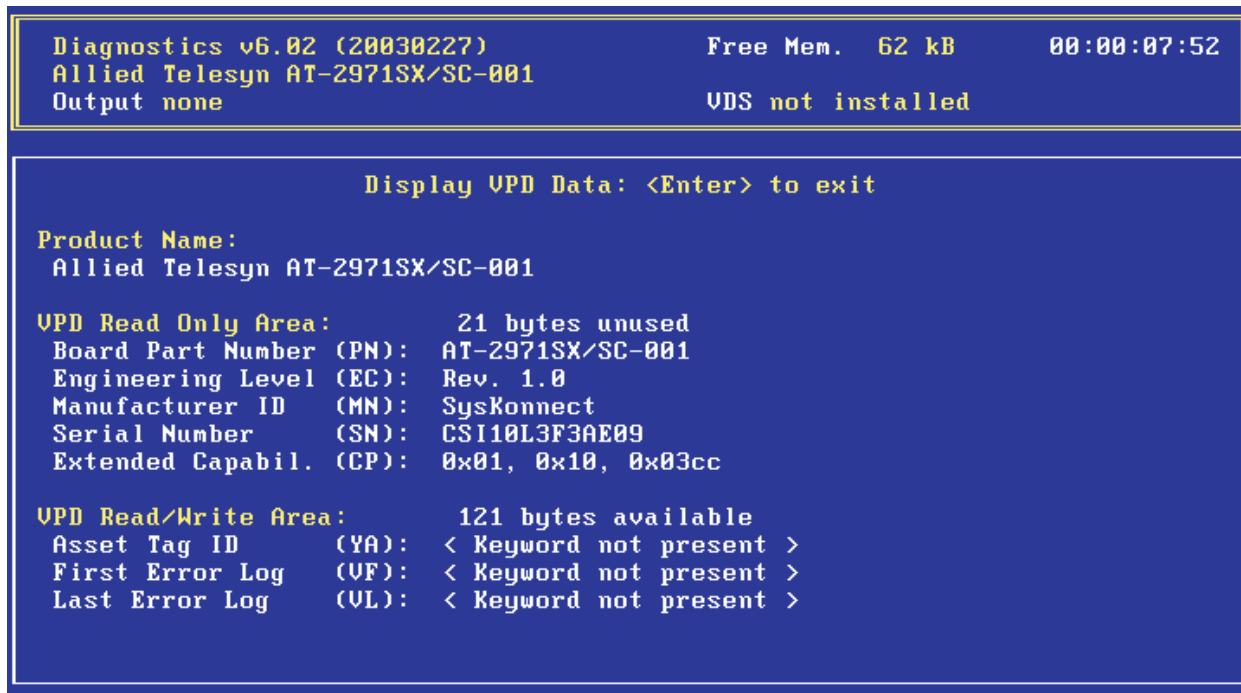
Diagnostics v6.02 (20030227)
Allied Telesyn AT-2971SX/SC-001
Output none

Free Mem. 62 kB
VDS not installed

00:00:07:52

Display VPD Data: <Enter> to exit

Product Name:
Allied Telesyn AT-2971SX/SC-001

VPD Read Only Area: 21 bytes unused
Board Part Number (PN): AT-2971SX/SC-001
Engineering Level (EC): Rev. 1.0
Manufacturer ID (MN): SysKonnect
Serial Number (SN): CSI10L3F3AE09
Extended Capabil. (CP): 0x01, 0x10, 0x03cc

VPD Read/Write Area: 121 bytes available
Asset Tag ID (YA): < Keyword not present >
First Error Log (VF): < Keyword not present >
Last Error Log (VL): < Keyword not present >